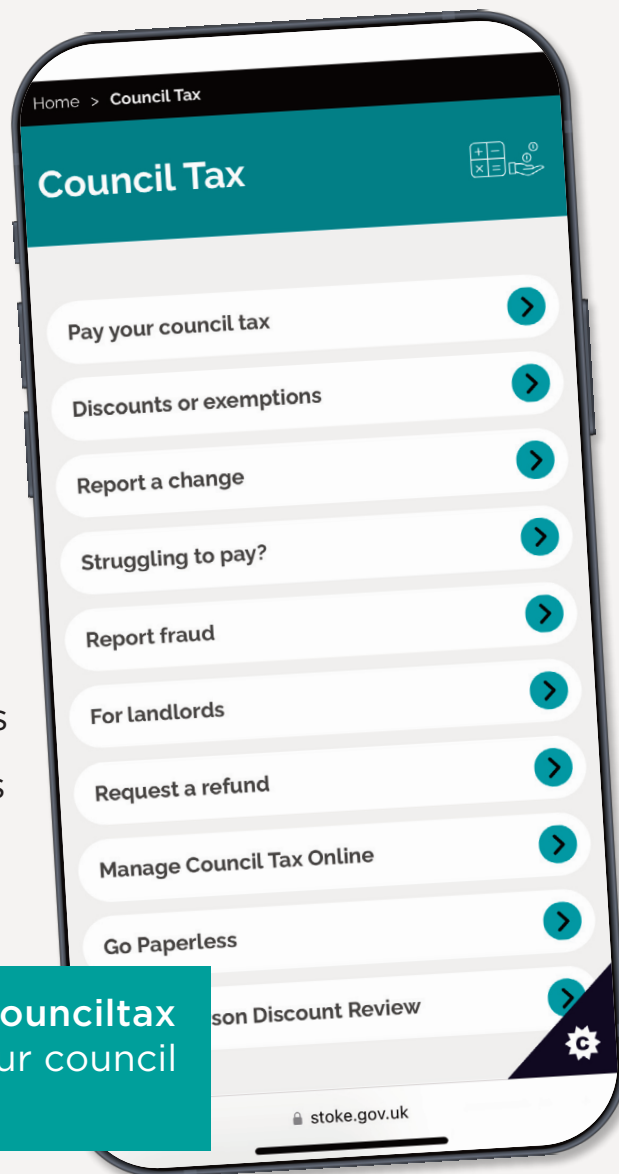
Home > Council Tax

Council Tax

Pay your council tax

Discounts or exemptions

Report a change

Struggling to pay?

Report fraud

For landlords

Request a refund

Manage Council Tax Online

Go Paperless

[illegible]son Discount Review

s

s

ounciltax
ur council

stoke.gov.uk